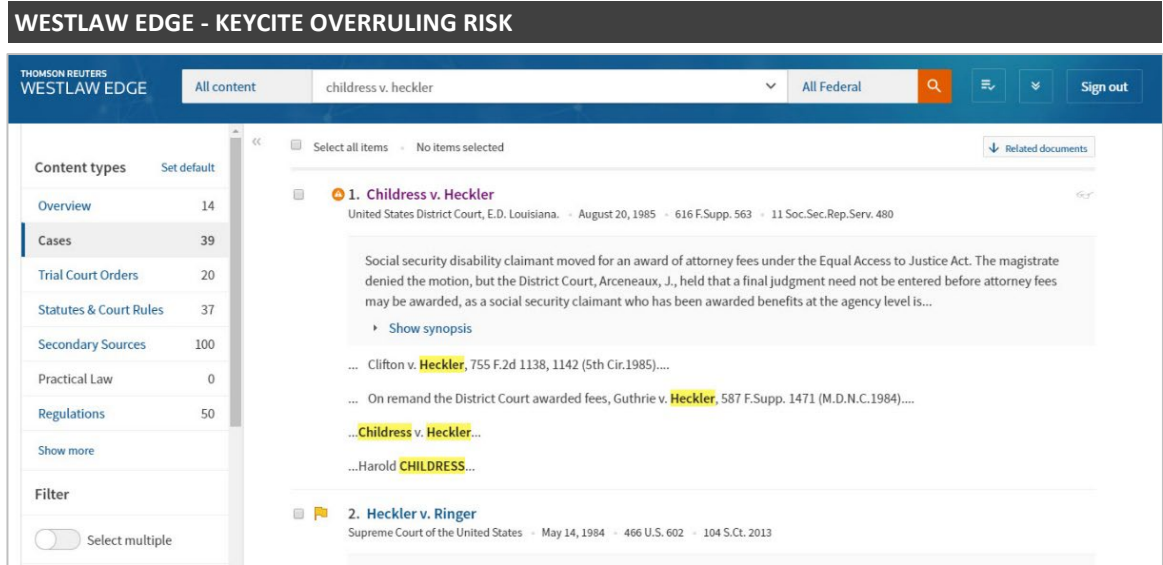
WESTLAW EDGE - KEYCITE OVERRULING RISK

THOMSON REUTERS
WESTLAW EDGE

All content

childress v. heckler

All Federal

Sign out

Content types

Set default

| | |
|---|---|
| Overview | 14 |
| Cases | 39 |
| Trial Court Orders | 20 |
| Statutes & Court Rules | 37 |
| Secondary Sources | 100 |
| Practical Law | 0 |
| Regulations | 50 |

Show more

Filter

Select multiple

Select all items · No items selected

Related documents

1. Childress v. Heckler
United States District Court, E.D. Louisiana. · August 20, 1985 · 616 F.Supp. 563 · 11 Soc.Sec.Rep.Serv. 480

Social security disability claimant moved for an award of attorney fees under the Equal Access to Justice Act. The magistrate denied the motion, but the District Court, Arceneaux, J., held that a final judgment need not be entered before attorney fees may be awarded, as a social security claimant who has been awarded benefits at the agency level is...

Show synopsis

... Clifton v. Heckler, 755 F.2d 1138, 1142 (5th Cir.1985)....

... On remand the District Court awarded fees, Guthrie v. Heckler, 587 F.Supp. 1471 (M.D.N.C.1984)....

...Childress v. Heckler...

...Harold CHILDRESS...

2. Heckler v. Ringer
Supreme Court of the United States · May 14, 1984 · 466 U.S. 602 · 104 S.Ct. 2013